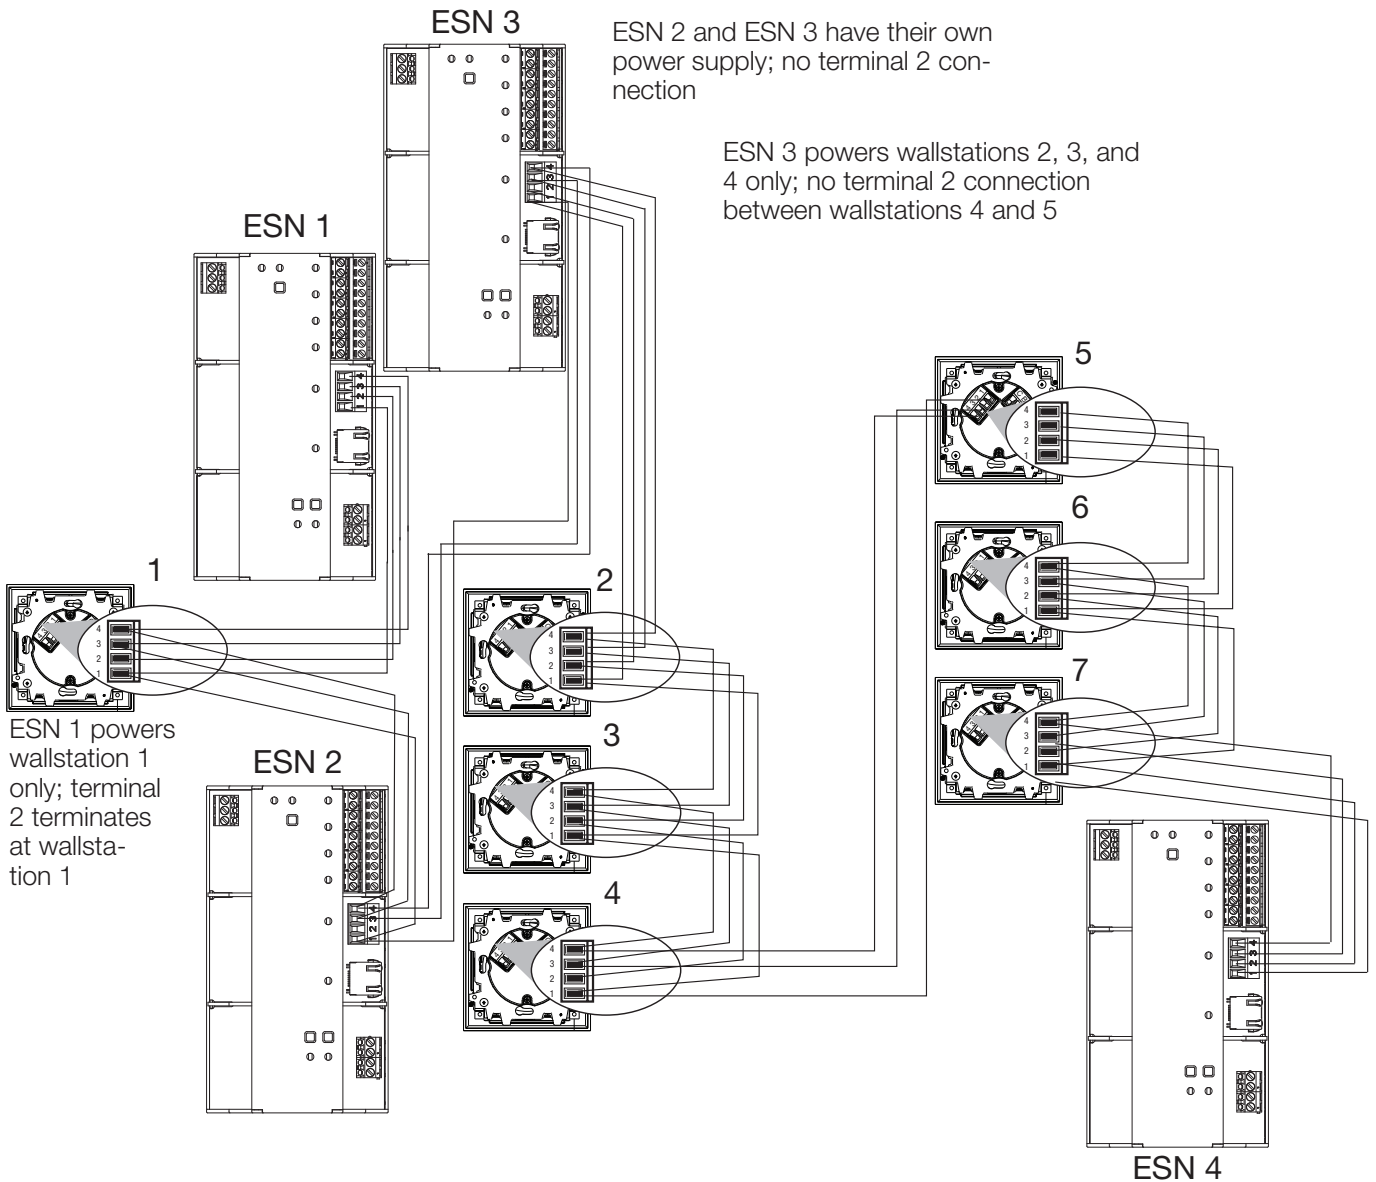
ESN 3

ESN 2 and ESN 3 have their own power supply; no terminal 2 connection

ESN 3 powers wallstations 2, 3, and 4 only; no terminal 2 connection between wallstations 4 and 5

ESN 1

1 2 3 4

1 2 3 4

5

4 3 2 1

6

4 3 2 1

1

4 3 2 1

2

4 3 2 1

7

4 3 2 1

ESN 1 powers wallstation 1 only; terminal 2 terminates at wallstation 1

ESN 2

3

4 3 2 1

1 2 3 4

4

4 3 2 1

1 2 3 4

ESN 4